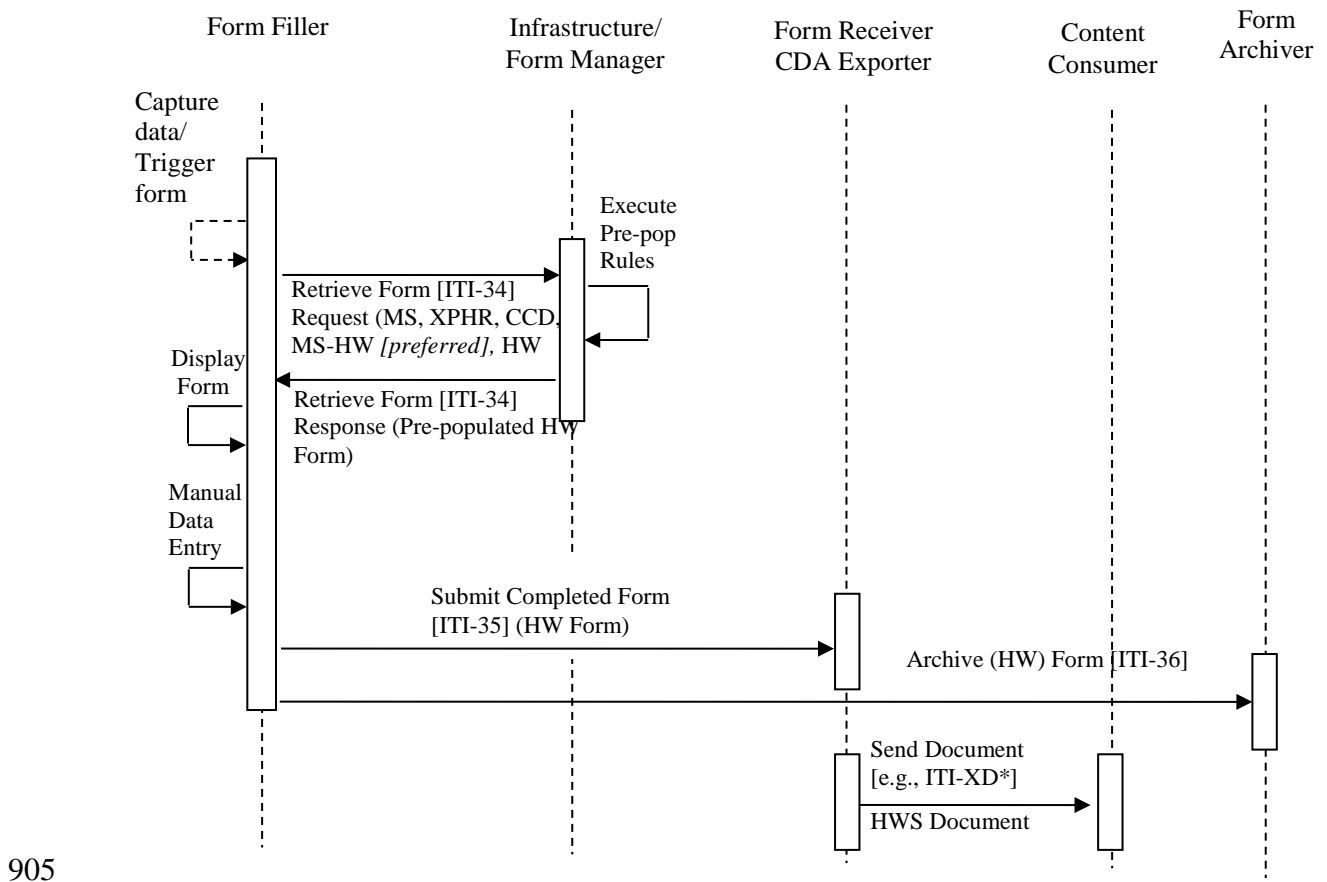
Form Filler

Infrastructure/ Form Manager

Form Receiver CDA Exporter

Content Consumer

Form Archiver

Capture data/ Trigger form

Execute Pre-pop Rules

Retrieve Form [ITI-34] Request (MS, XPHR, CCD, MS-HW *[preferred],* HW

Display Form

Retrieve Form [ITI-34] Response (Pre-populated HW Form)

Manual Data Entry

Submit Completed Form [ITI-35] (HW Form)

Archive (HW) Form [ITI-36]

Send Document [e.g., ITI-XD*]

HWS Document

905